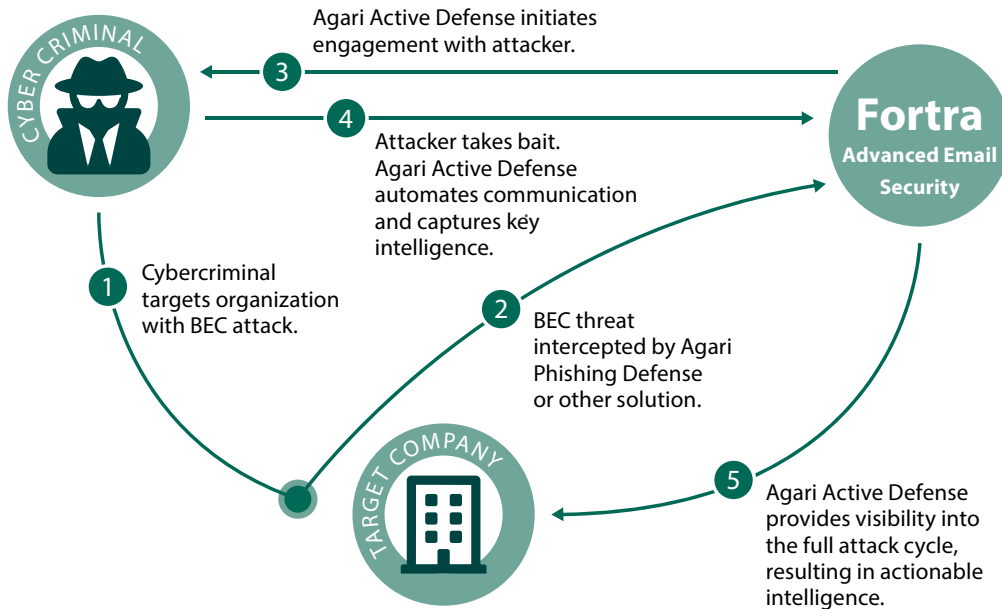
CYBER CRIMINAL

3 Agari Active Defense initiates engagement with attacker.

4 Attacker takes bait. Agari Active Defense automates communication and captures key intelligence.

Fortra
Advanced Email Security

1 Cybercriminal targets organization with BEC attack.

2 BEC threat intercepted by Agari Phishing Defense or other solution.

TARGET COMPANY

5 Agari Active Defense provides visibility into the full attack cycle, resulting in actionable intelligence.